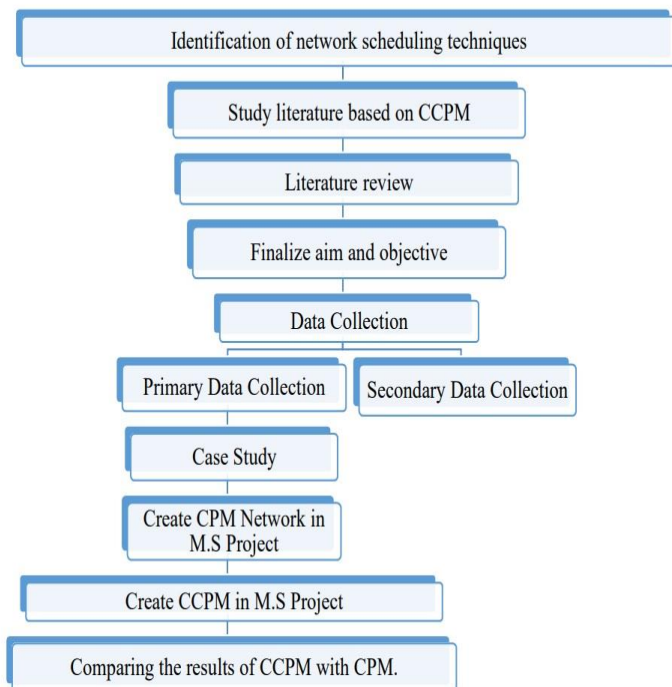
Identification of network scheduling techniques

Study literature based on CCPM

Literature review

Finalize aim and objective

Data Collection

Primary Data Collection

Secondary Data Collection

Case Study

Create CPM Network in M.S Project

Create CCPM in M.S Project

Comparing the results of CCPM with CPM.